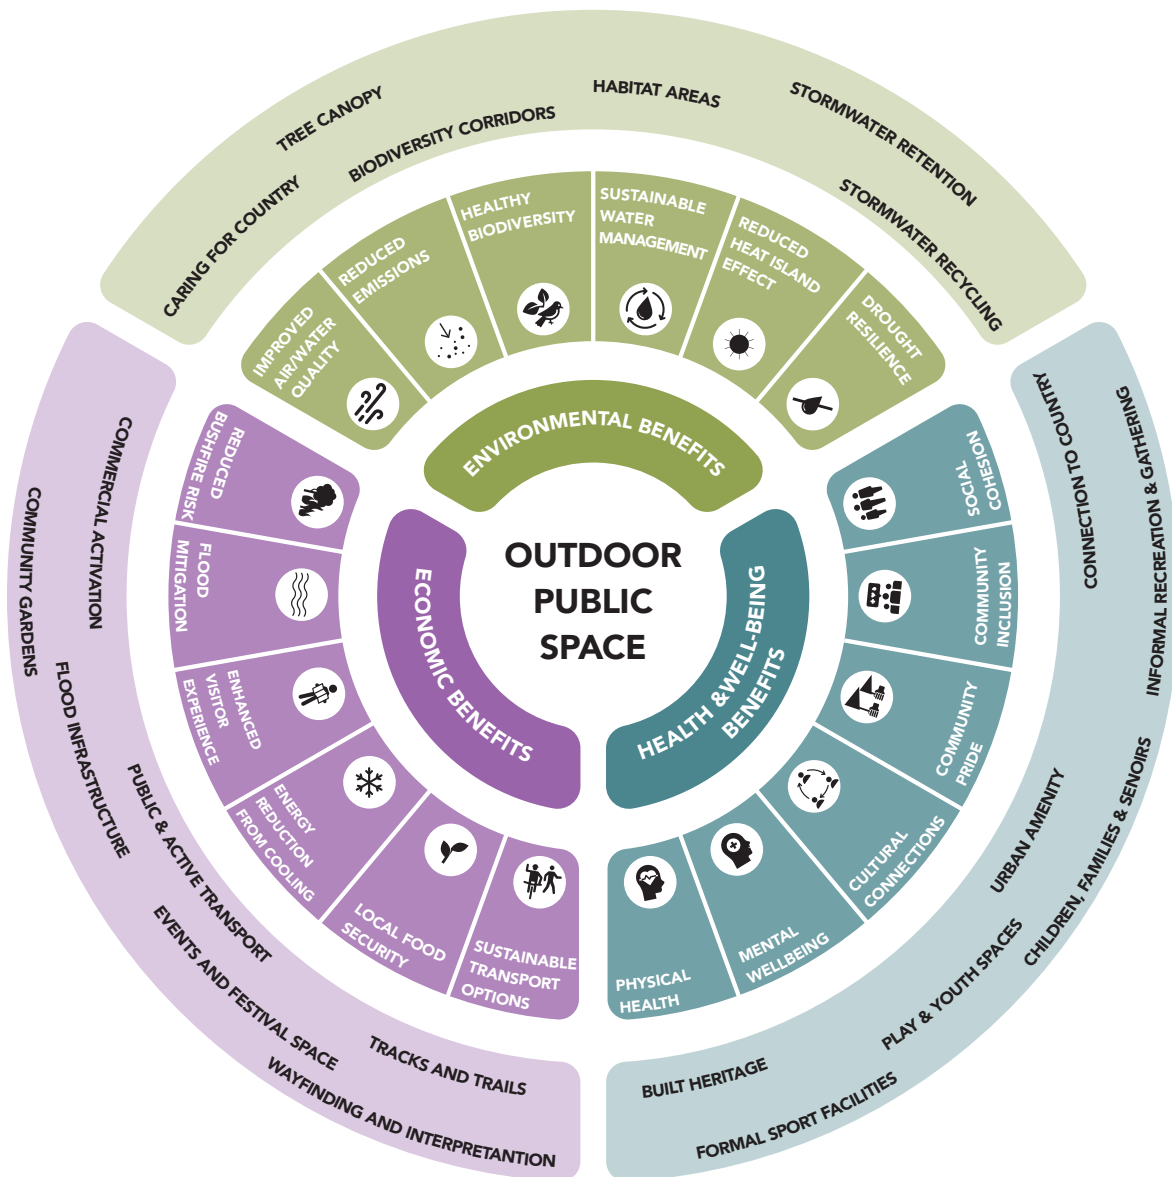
OUTDOOR PUBLIC SPACE

ENVIRONMENTAL BENEFITS

IMPROVED AIR/WATER QUALITY

REDUCED EMISSIONS

HEALTHY BIODIVERSITY

SUSTAINABLE WATER MANAGEMENT

REDUCED HEAT ISLAND EFFECT

DROUGHT RESILIENCE

CARING FOR COUNTRY

TREE CANOPY

BIODIVERSITY CORRIDORS

HABITAT AREAS

STORMWATER RETENTION

STORMWATER RECYCLING

HEALTH &WELL-BEING BENEFITS

SOCIAL COHESION

COMMUNITY INCLUSION

COMMUNITY PRIDE

CULTURAL CONNECTIONS

MENTAL WELLBEING

PHYSICAL HEALTH

CONNECTION TO COUNTRY

INFORMAL RECREATION & GATHERING

URBAN AMENITY

CHILDREN, FAMILIES & SENIORS

PLAY & YOUTH SPACES

BUILT HERITAGE

FORMAL SPORT FACILITIES

ECONOMIC BENEFITS

REDUCED BUSHFIRE RISK

FLOOD MITIGATION

ENHANCED VISITOR EXPERIENCE

ENERGY REDUCTION FROM COOLING

LOCAL FOOD SECURITY

SUSTAINABLE TRANSPORT OPTIONS

COMMERCIAL ACTIVATION

COMMUNITY GARDENS

FLOOD INFRASTRUCTURE

PUBLIC & ACTIVE TRANSPORT

EVENTS AND FESTIVAL SPACE

TRACKS AND TRAILS

WAYFINDING AND INTERPRETANTION